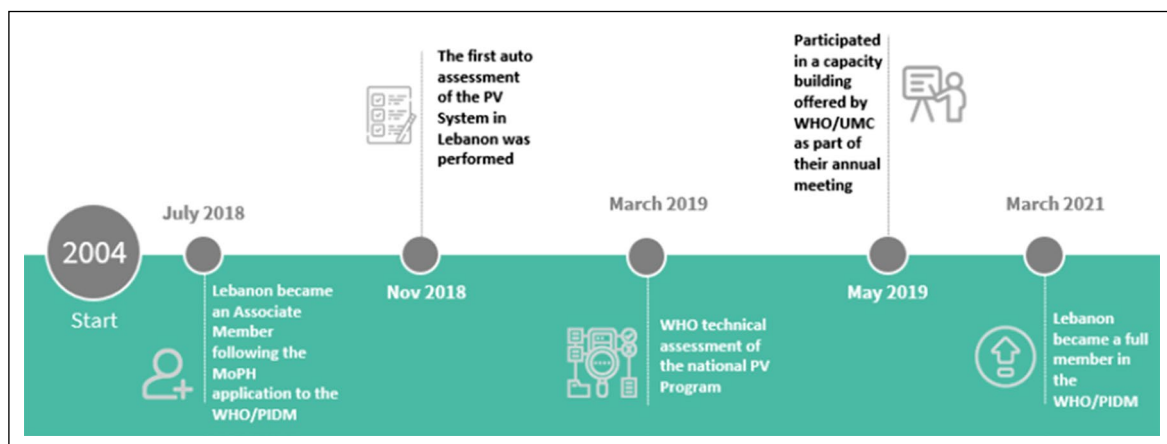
The first auto assessment of the PV System in Lebanon was performed

Participated in a capacity building offered by WHO/UMC as part of their annual meeting

2004

Start

July 2018

Lebanon became an Associate Member following the MoPH application to the WHO/PIDM

Nov 2018

March 2019

WHO technical assessment of the national PV Program

May 2019

March 2021

Lebanon became a full member in the WHO/PIDM